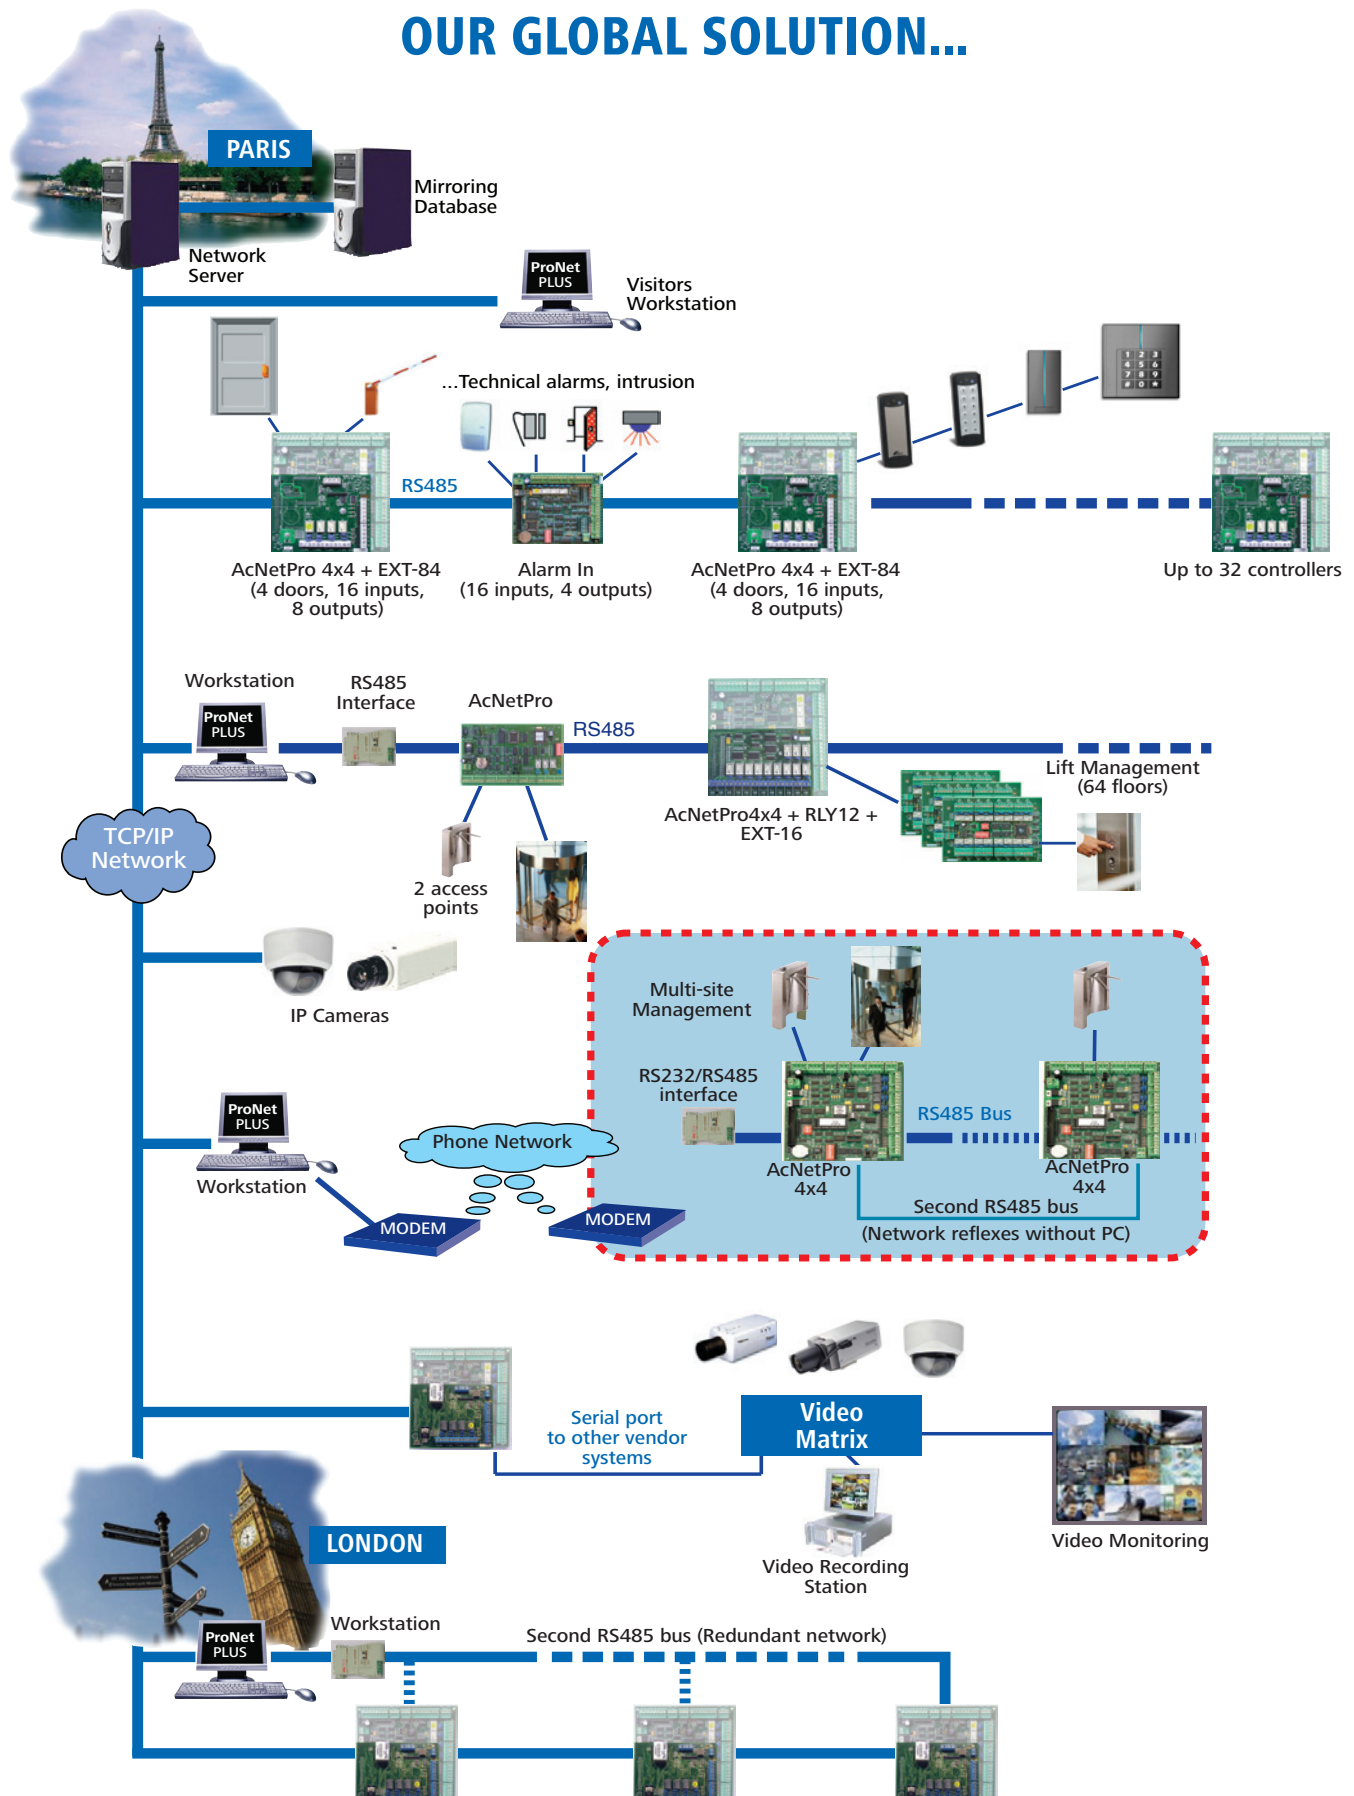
OUR GLOBAL SOLUTION...

PARIS

Mirroring Database

Network Server

ProNet PLUS

Visitors Workstation

...Technical alarms, intrusion

RS485

AcNetPro 4x4 + EXT-84 (4 doors, 16 inputs, 8 outputs)

Alarm In (16 inputs, 4 outputs)

AcNetPro 4x4 + EXT-84 (4 doors, 16 inputs, 8 outputs)

Up to 32 controllers

Workstation

ProNet PLUS

RS485 Interface

AcNetPro

RS485

Lift Management (64 floors)

AcNetPro4x4 + RLY12 + EXT-16

TCP/IP Network

2 access points

IP Cameras

Multi-site Management

RS232/RS485 interface

RS485 Bus

ProNet PLUS

Workstation

Phone Network

AcNetPro 4x4

AcNetPro 4x4

Second RS485 bus (Network reflexes without PC)

MODEM

MODEM

Serial port to other vendor systems

Video Matrix

Video Monitoring

Video Recording Station

LONDON

Workstation

ProNet PLUS

Second RS485 bus (Redundant network)